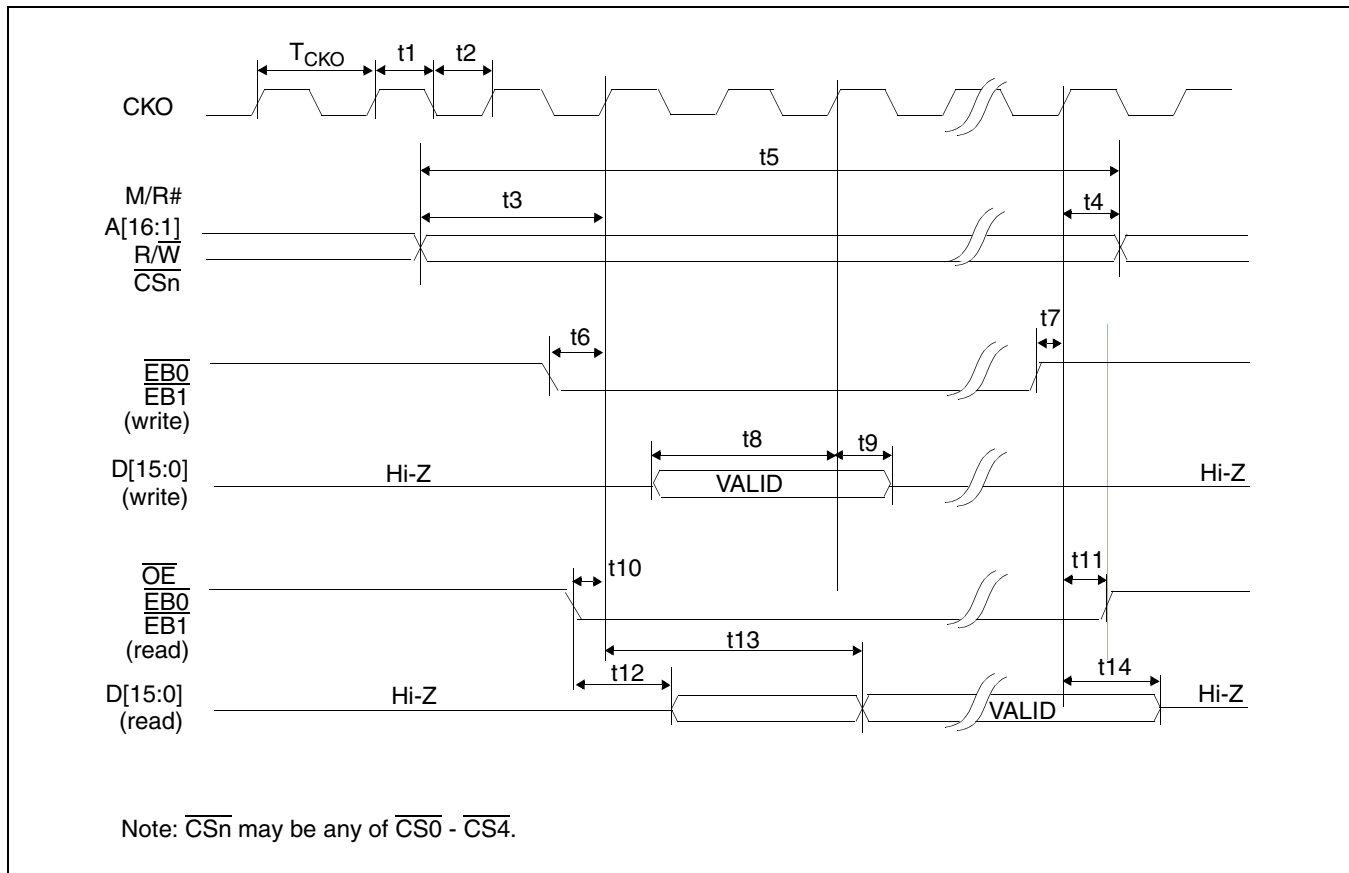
$T_{CKO}$ t1 t2

CKO

t5

M/R#
A[16:1]
R/$\overline{W}$
$\overline{CSn}$

t3

t4

t6

t7

$\overline{EB0}$
$\overline{EB1}$
(write)

t8 t9

D[15:0]
(write)

Hi-Z

VALID

Hi-Z

$\overline{OE}$
$\overline{EB0}$
$\overline{EB1}$
(read)

t10

t11

t13

t12

t14

D[15:0]
(read)

Hi-Z

VALID

Hi-Z

Note: $\overline{CSn}$ may be any of $\overline{CS0}$ - $\overline{CS4}$.